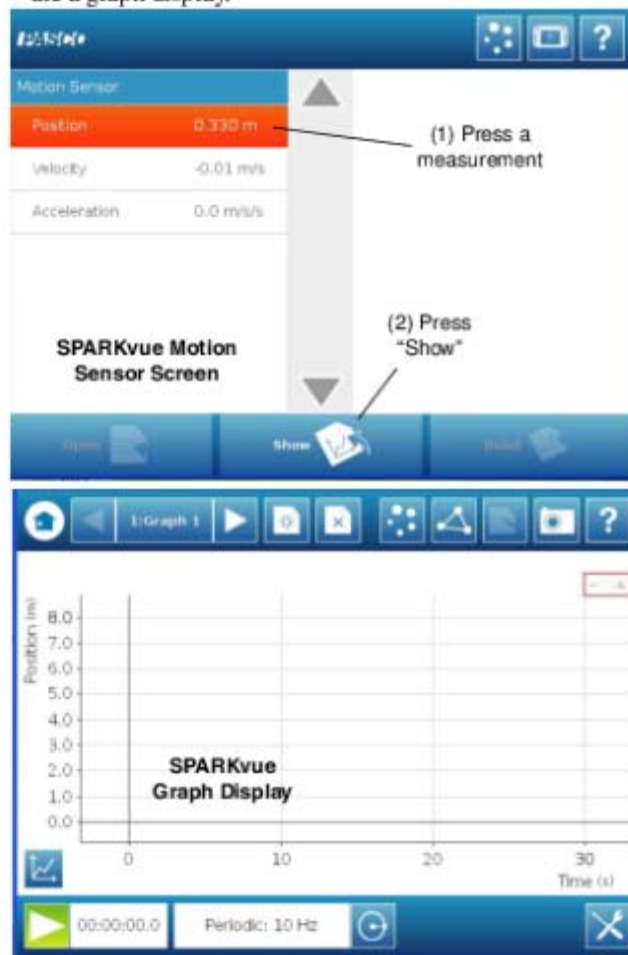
the a graph display.

PASCO

Motion Sensor

Position 0.330 m

Velocity -0.01 m/s

Acceleration 0.0 m/s/s

(1) Press a measurement

(2) Press "Show"

SPARKvue Motion Sensor Screen

Open

Show

Build

1:Graph 1

Position (m)

8.0
7.0
6.0
5.0
4.0
3.0
2.0
1.0
0.0

SPARKvue Graph Display

0
10
20
30

Time (s)

00:00:00.0

Periodic: 10 Hz